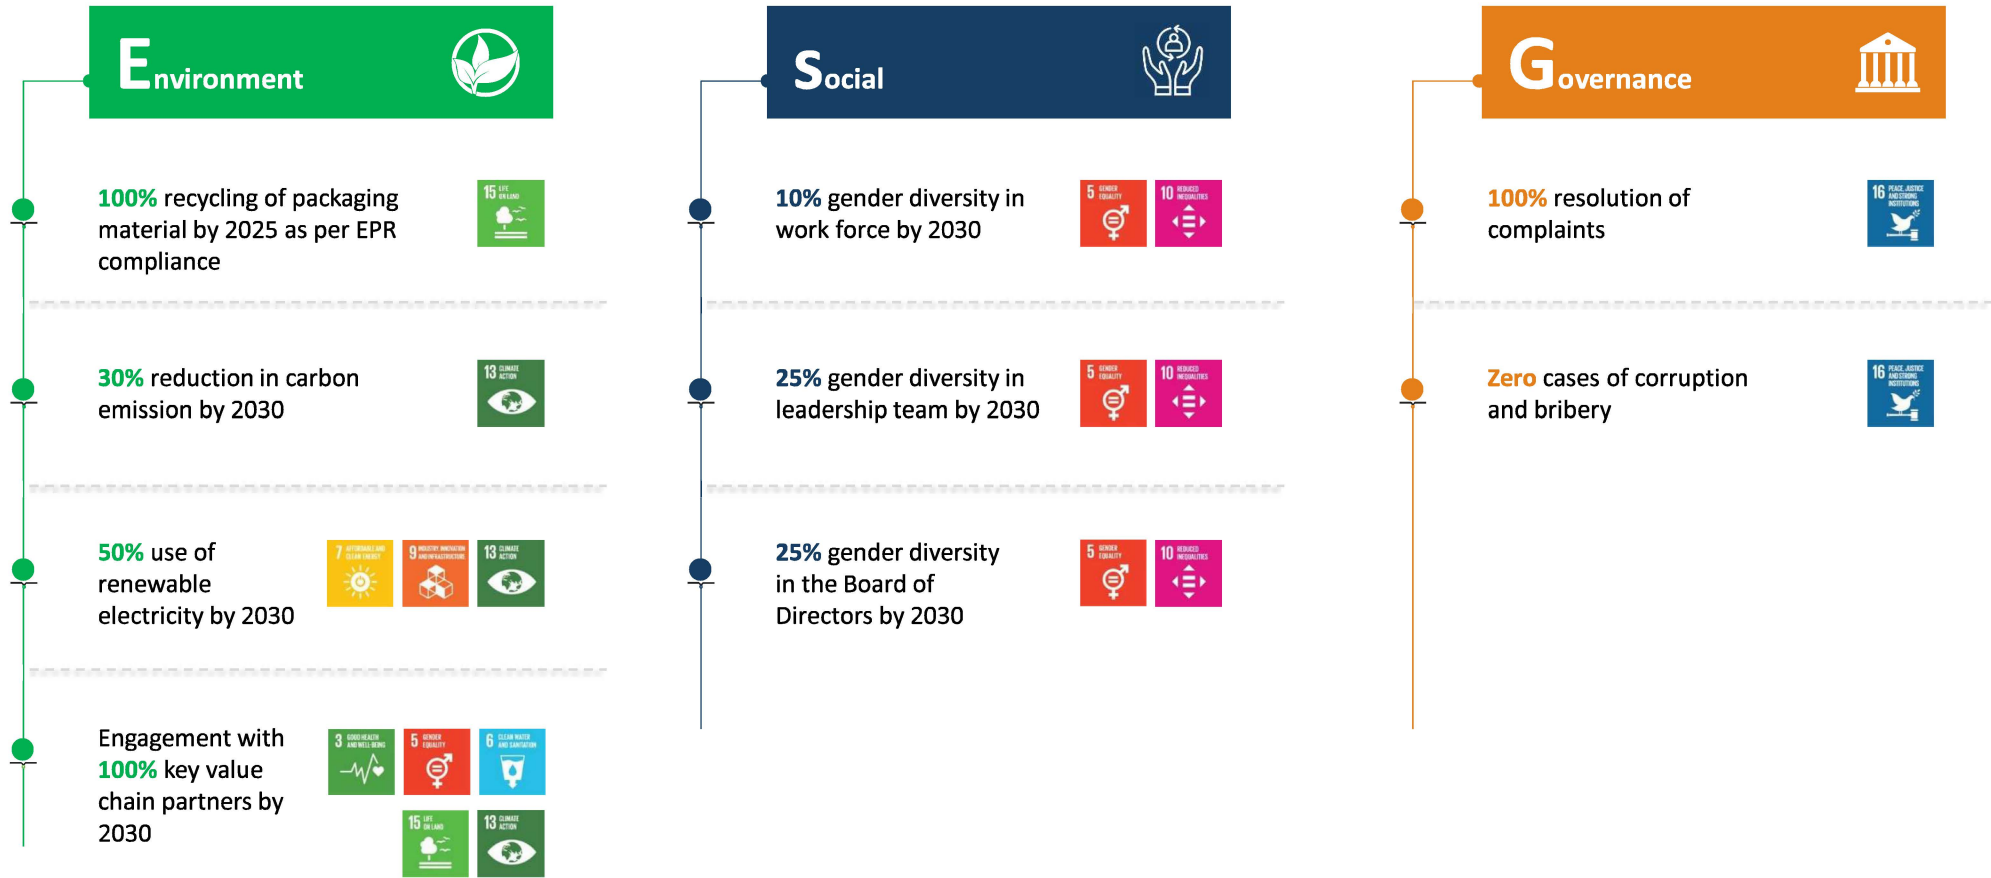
Environment

100% recycling of packaging material by 2025 as per EPR compliance

15 LIFE ON LAND

30% reduction in carbon emission by 2030

13 CLIMATE ACTION

50% use of renewable electricity by 2030

7 AFFORDABLE AND CLEAN ENERGY

9 INDUSTRY, INNOVATION AND INFRASTRUCTURE

13 CLIMATE ACTION

Engagement with 100% key value chain partners by 2030

3 GOOD HEALTH AND WELL-BEING

5 GENDER EQUALITY

6 CLEAN WATER AND SANITATION

15 LIFE ON LAND

13 CLIMATE ACTION

Social

10% gender diversity in work force by 2030

5 GENDER EQUALITY

10 REDUCED INEQUALITIES

25% gender diversity in leadership team by 2030

5 GENDER EQUALITY

10 REDUCED INEQUALITIES

25% gender diversity in the Board of Directors by 2030

5 GENDER EQUALITY

10 REDUCED INEQUALITIES

Governance

100% resolution of complaints

16 PEACE, JUSTICE AND STRONG INSTITUTIONS

Zero cases of corruption and bribery

16 PEACE, JUSTICE AND STRONG INSTITUTIONS